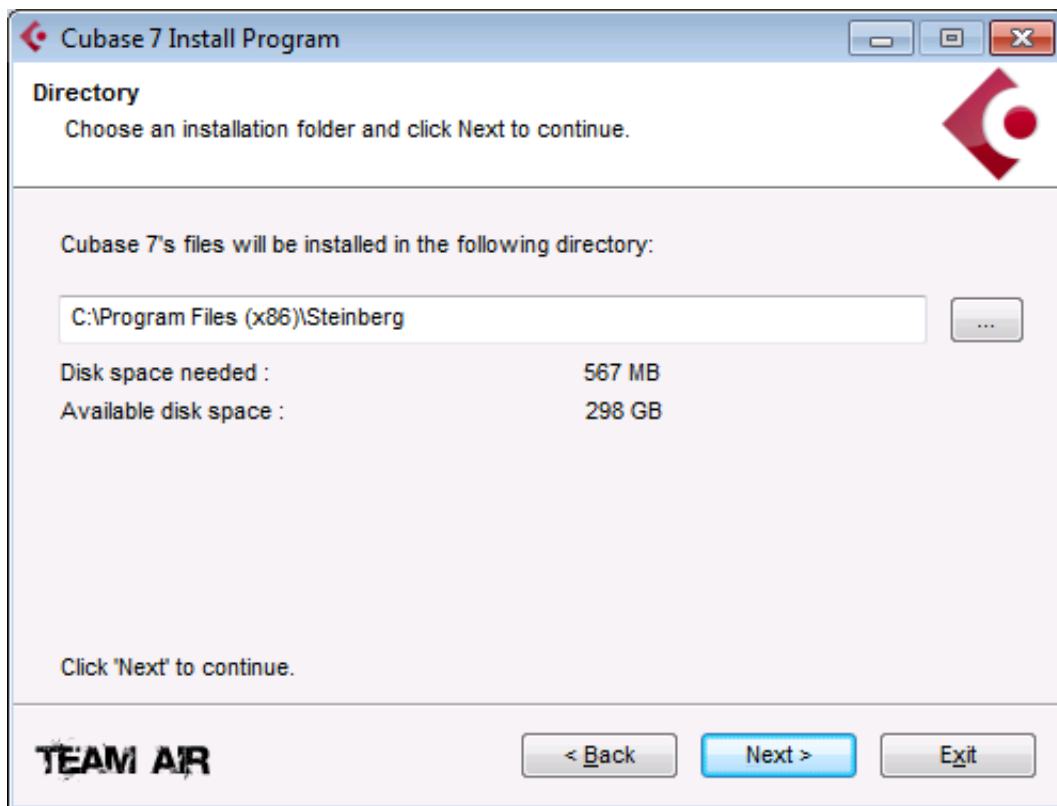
Cubase 7 Install Program

Directory

Choose an installation folder and click Next to continue.

Cubase 7's files will be installed in the following directory:

C:\Program Files (x86)\Steinberg

...

Disk space needed : 567 MB

Available disk space : 298 GB

Click 'Next' to continue.

TEAM AIR

< Back

Next >

Exit